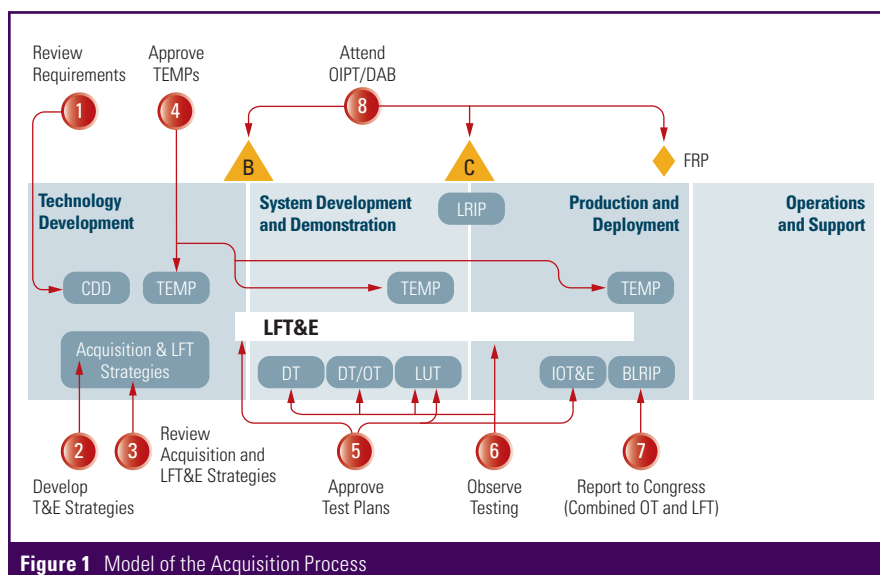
Review Requirements

1

Approve TEMPs

4

Attend OIPT/DAB

8

B

C

FRP

Technology Development

System Development and Demonstration

LRIP

Production and Deployment

Operations and Support

CDD

TEMP

TEMP

TEMP

LFT&E

Acquisition & LFT Strategies

DT

DT/OT

LUT

IOT&E

BLRIP

2

Develop T&E Strategies

3

Review Acquisition and LFT&E Strategies

5

Approve Test Plans

6

Observe Testing

7

Report to Congress (Combined OT and LFT)

Figure 1 Model of the Acquisition Process